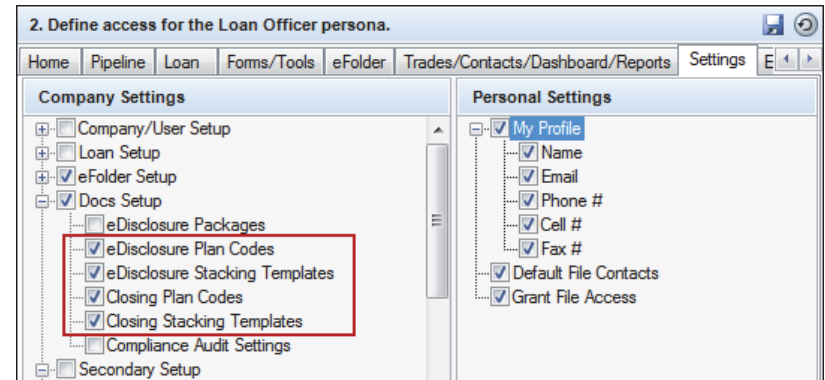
2. Define access for the Loan Officer persona.

Home | Pipeline | Loan | Forms/Tools | eFolder | Trades/Contacts/Dashboard/Reports | Settings | E

Company Settings

Company/User Setup
Loan Setup
eFolder Setup
Docs Setup
eDisclosure Packages
eDisclosure Plan Codes
eDisclosure Stacking Templates
Closing Plan Codes
Closing Stacking Templates
Compliance Audit Settings
Secondary Setup

Personal Settings

My Profile
Name
Email
Phone #
Cell #
Fax #
Default File Contacts
Grant File Access